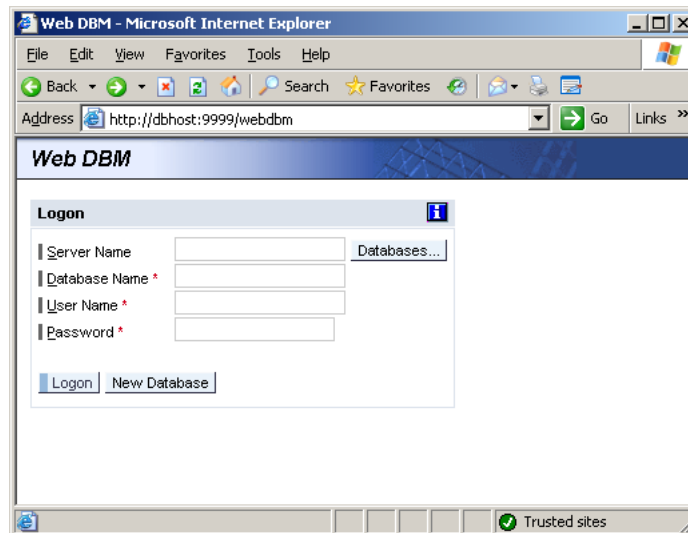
Web DBM - Microsoft Internet Explorer

File Edit View Favorites Tools Help

Back Search Favorites

Address http://dbhost:9999/webdbm Go Links »

Web DBM

Logon

Server Name Databases...

Database Name *

User Name *

Password *

Logon New Database

Trusted sites